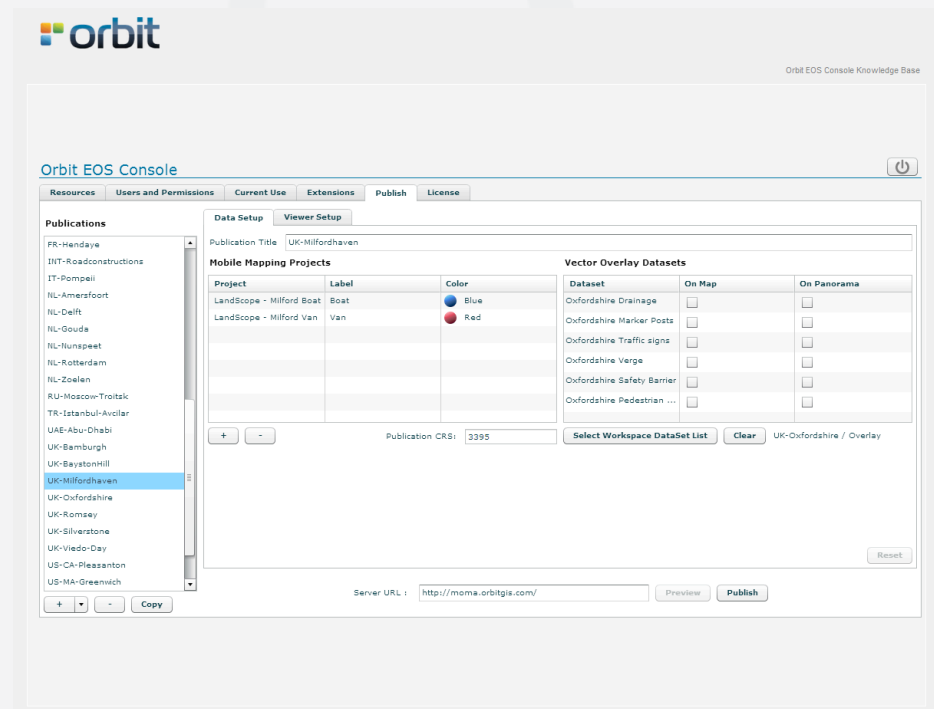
orbit

Orbit EOS Console Knowledge Base

Orbit EOS Console

Resources | Users and Permissions | Current Use | Extensions | Publish | License

Publications

FR-Hendaye
INT-Roadconstructions
IT-Pompeii
NL-Amersfoort
NL-Delft
NL-Gouda
NL-Nunspeet
NL-Rotterdam
NL-Zoelen
RU-Moscow-Troitsk
TR-Istanbul-Avcilar
UAE-Abu-Dhabi
UK-Bamburgh
UK-BaystonHill
UK-Milfordhaven
UK-Oxfordshire
UK-Romsey
UK-Silverstone
UK-Viedo-Day
US-CA-Pleasanton
US-MA-Greenwich

+ | - | Copy

Data Setup | Viewer Setup

Publication Title UK-Milfordhaven

Mobile Mapping Projects

| Project | Label | Color |
|---|---|---|
| LandScope - Milford Boat | Boat | Blue |
| LandScope - Milford Van | Van | Red |

+ | -

Publication CRS: 3395

Vector Overlay Datasets

| Dataset | On Map | On Panorama |
|---|---|---|
| Oxfordshire Drainage | | |
| Oxfordshire Marker Posts | | |
| Oxfordshire Traffic signs | | |
| Oxfordshire Verge | | |
| Oxfordshire Safety Barrier | | |
| Oxfordshire Pedestrian ... | | |

Select Workspace DataSet List | Clear | UK-Oxfordshire / Overlay

Reset

Server URL : http://moma.orbitgis.com/

Preview | Publish